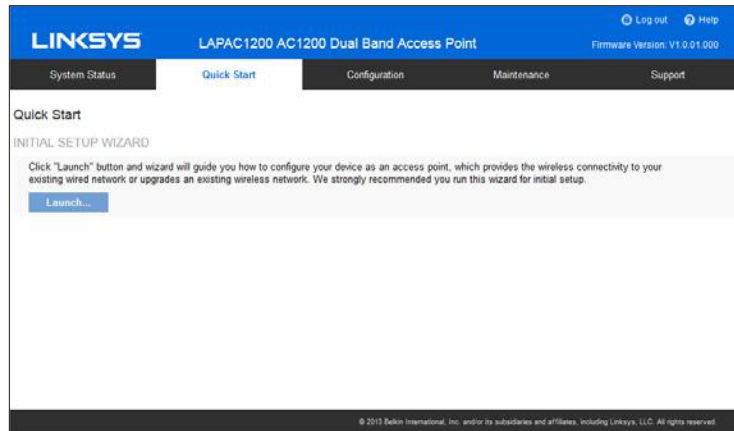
LINKSYS

LAPAC1200 AC1200 Dual Band Access Point

Log out Help

Firmware Version: V1.0.01.000

System Status | Quick Start | Configuration | Maintenance | Support

Quick Start

INITIAL SETUP WIZARD

Click "Launch" button and wizard will guide you how to configure your device as an access point, which provides the wireless connectivity to your existing wired network or upgrades an existing wireless network. We strongly recommended you run this wizard for initial setup.

Launch...

© 2013 Belkin International, Inc. and/or its subsidiaries and affiliates, including Linksys, LLC. All rights reserved.